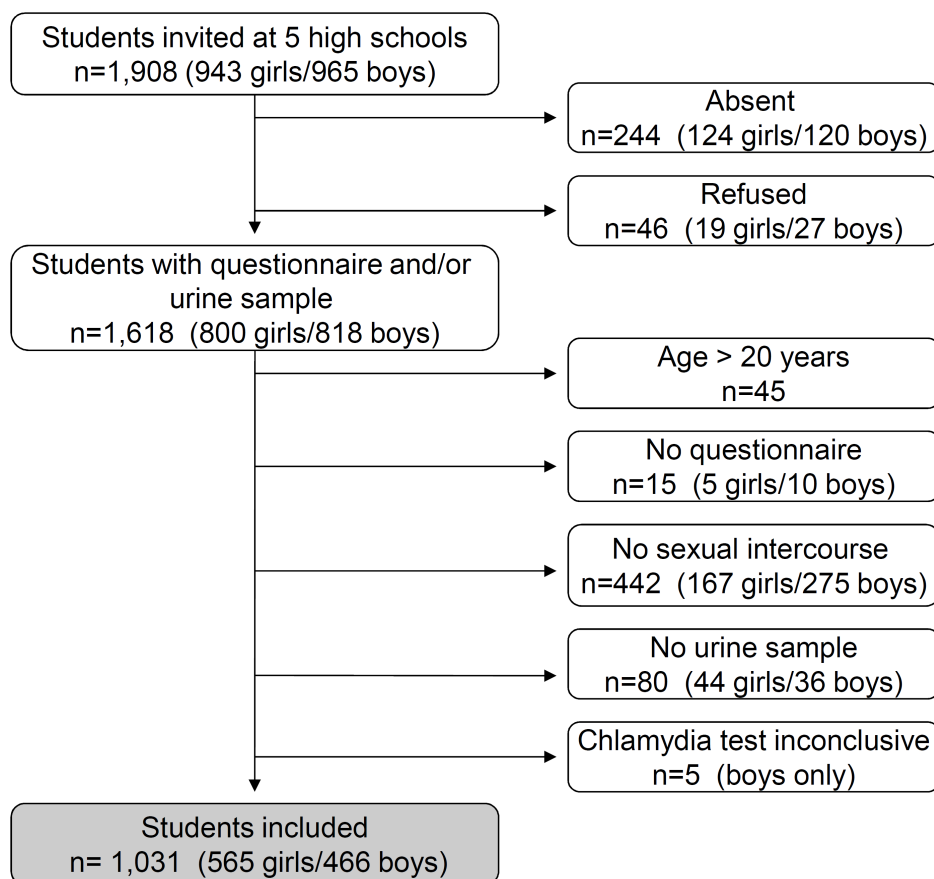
Students invited at 5 high schools
n=1,908 (943 girls/965 boys)

Absent
n=244 (124 girls/120 boys)

Refused
n=46 (19 girls/27 boys)

Students with questionnaire and/or urine sample
n=1,618 (800 girls/818 boys)

Age > 20 years
n=45

No questionnaire
n=15 (5 girls/10 boys)

No sexual intercourse
n=442 (167 girls/275 boys)

No urine sample
n=80 (44 girls/36 boys)

Chlamydia test inconclusive
n=5 (boys only)

Students included
n= 1,031 (565 girls/466 boys)